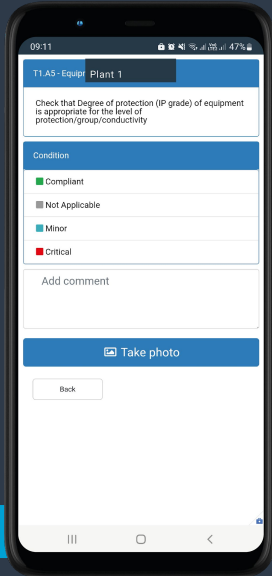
09:11

47%

T1.A5 - Equipr

Plant 1

Check that Degree of protection (IP grade) of equipment is appropriate for the level of protection/group/conductivity

Condition

Compliant

Not Applicable

Minor

Critical

Add comment

Take photo

Back